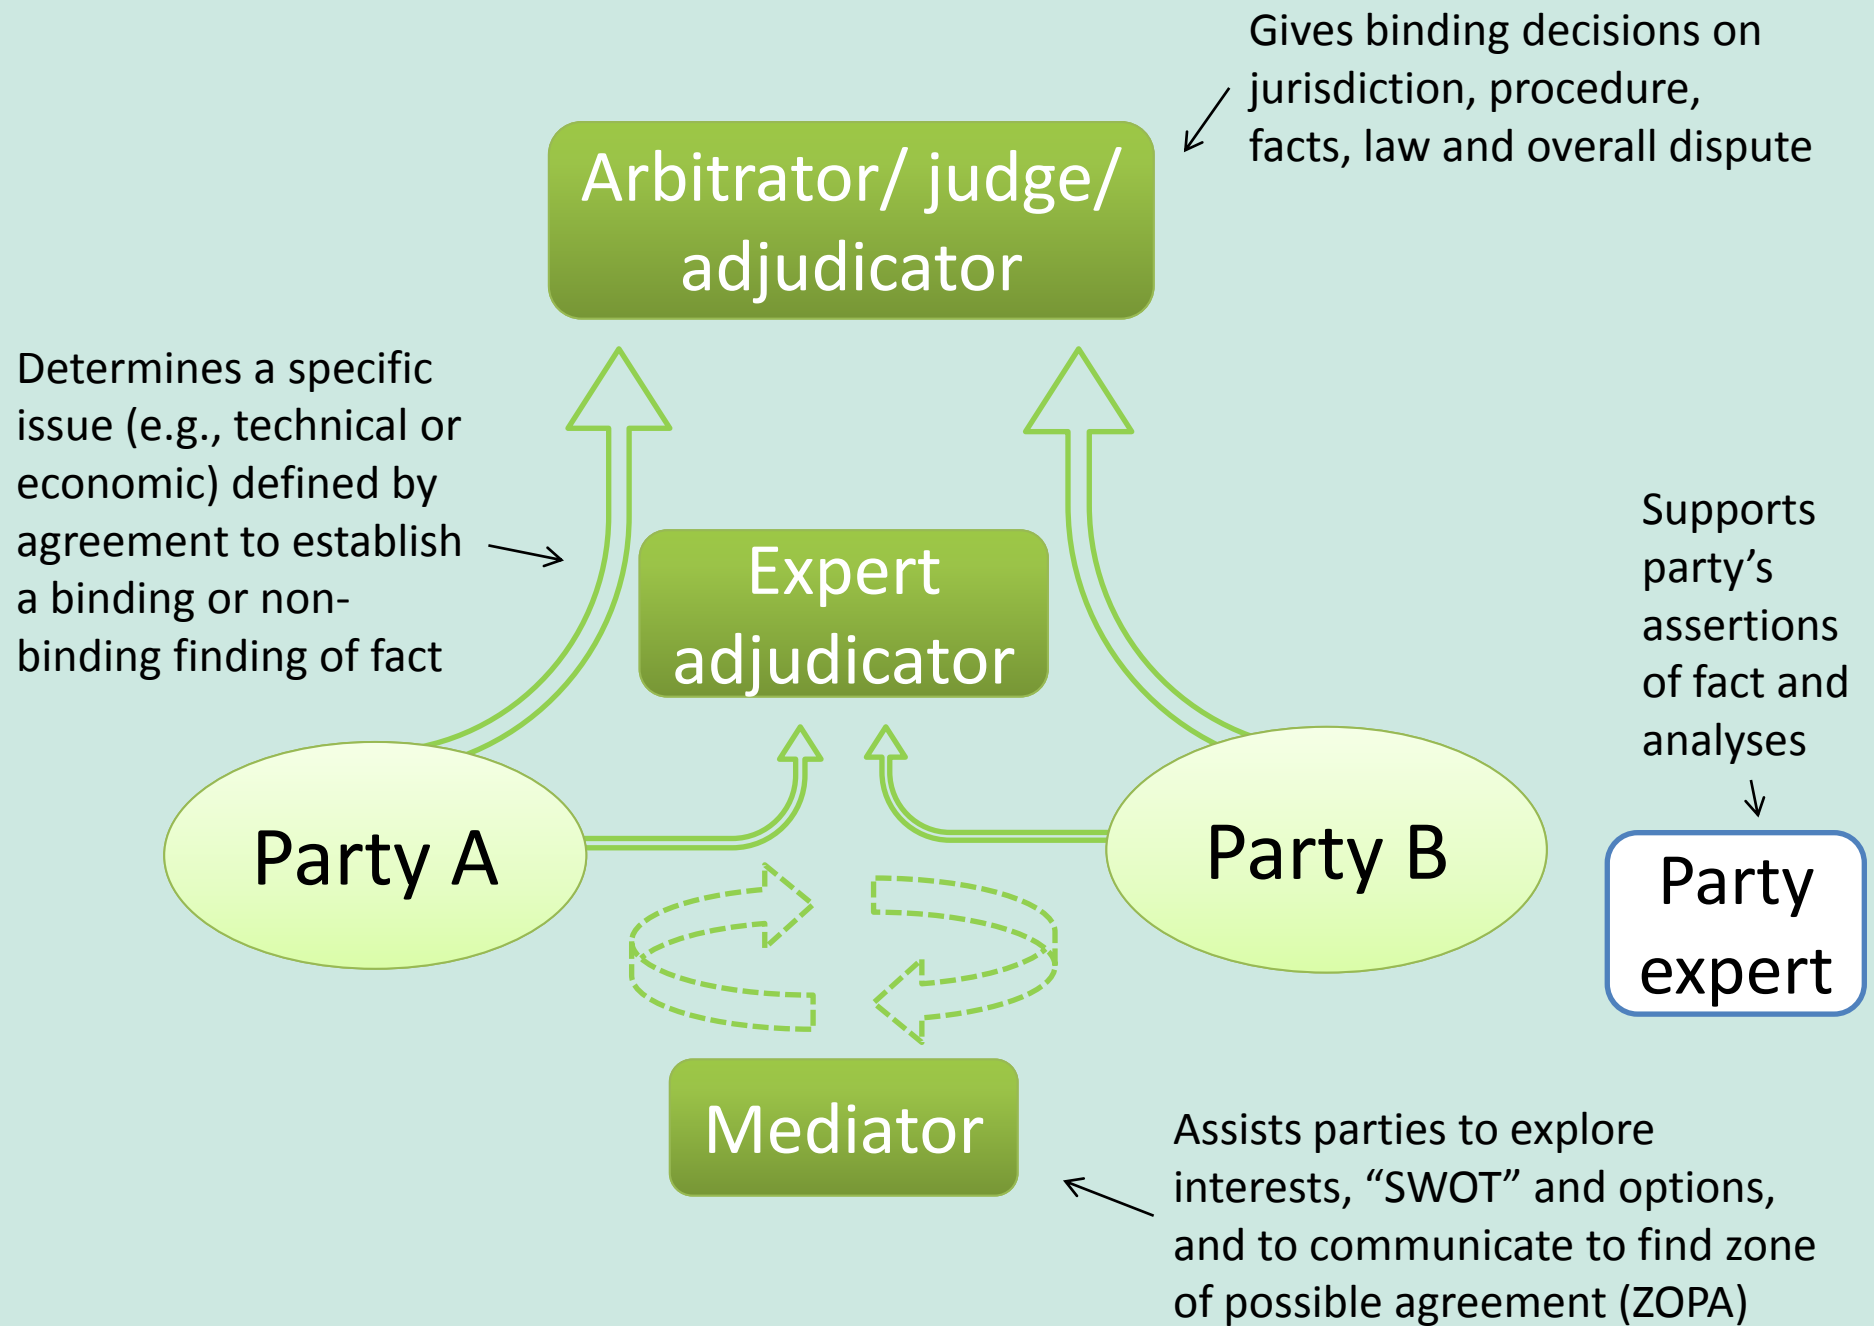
Gives binding decisions on jurisdiction, procedure, facts, law and overall dispute

Arbitrator/ judge/ adjudicator

Determines a specific issue (e.g., technical or economic) defined by agreement to establish a binding or non-binding finding of fact

Expert adjudicator

Supports party's assertions of fact and analyses

Party A

Party B

Party expert

Mediator

Assists parties to explore interests, "SWOT" and options, and to communicate to find zone of possible agreement (ZOPA)